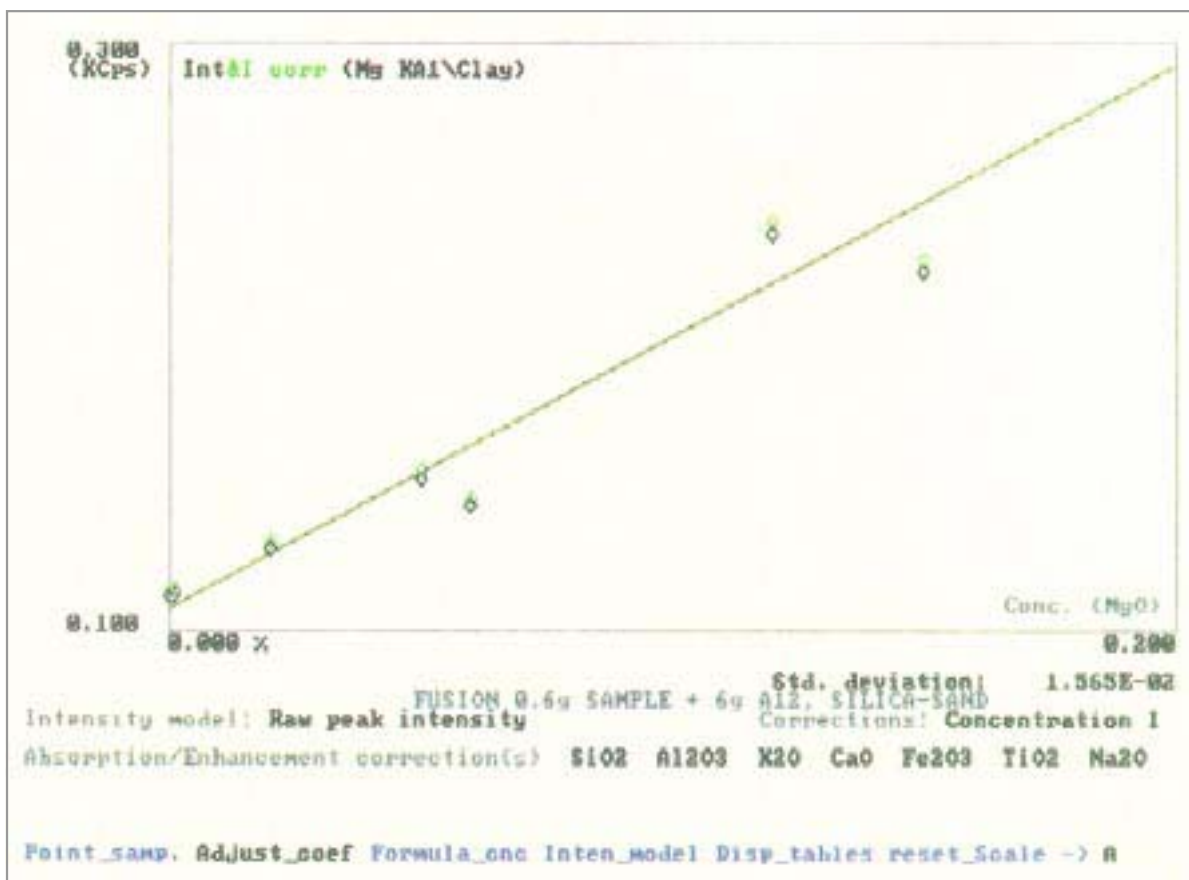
0.300
(KCps)

IntAl corr (Mg KAl\Clay)

Conc. (MgO)

0.100

0.000 %

0.200

Std. deviation: 1.565E-02

FUSION 0.6g SAMPLE + 6g A12, SILICA-SAND

Intensity model: Raw peak intensity

Corrections: Concentration I

Absorption/Enhancement correction(s) SiO2 Al2O3 K2O CaO Fe2O3 TiO2 Na2O

Point_samp. Adjust_coef Formula_cnc Inten_model Disp_tables reset_Scale -> A